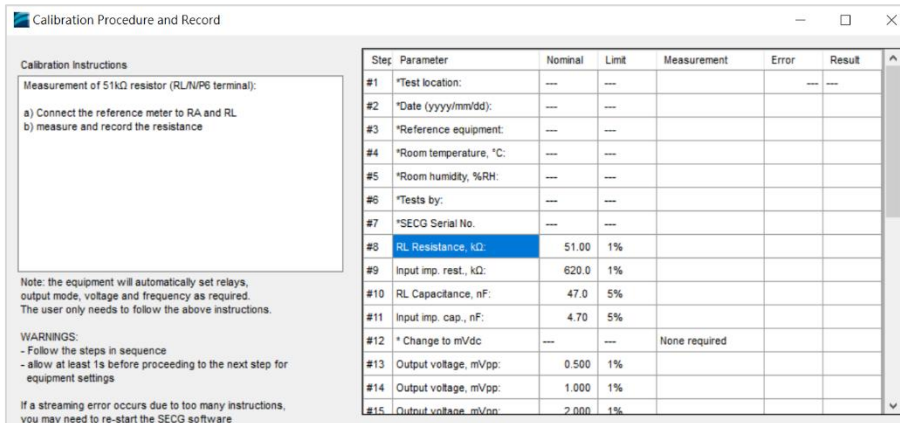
Calibration Procedure and Record

Calibration Instructions

Measurement of 51kΩ resistor (RL/N/P6 terminal):

a) Connect the reference meter to RA and RL
b) measure and record the resistance

Note: the equipment will automatically set relays, output mode, voltage and frequency as required. The user only needs to follow the above instructions.

WARNINGS:
- Follow the steps in sequence
- allow at least 1s before proceeding to the next step for equipment settings

If a streaming error occurs due to too many instructions, you may need to re-start the SECG software

| Step | Parameter | Nominal | Limit | Measurement | Error | Result |
|---|---|---|---|---|---|---|
| #1 | *Test location: | --- | --- | | --- | --- |
| #2 | *Date (yyyy/mm/dd): | --- | --- | | | |
| #3 | *Reference equipment: | --- | --- | | | |
| #4 | *Room temperature, °C: | --- | --- | | | |
| #5 | *Room humidity, %RH: | --- | --- | | | |
| #6 | *Tests by: | --- | --- | | | |
| #7 | *SECG Serial No. | --- | --- | | | |
| #8 | RL Resistance, kΩ: | 51.00 | 1% | | | |
| #9 | Input imp. rest., kΩ: | 620.0 | 1% | | | |
| #10 | RL Capacitance, nF: | 47.0 | 5% | | | |
| #11 | Input imp. cap., nF: | 4.70 | 5% | | | |
| #12 | * Change to mVdc | --- | --- | None required | | |
| #13 | Output voltage, mVpp: | 0.500 | 1% | | | |
| #14 | Output voltage, mVpp: | 1.000 | 1% | | | |
| #15 | Output voltage, mVpp: | 2.000 | 1% | | | |